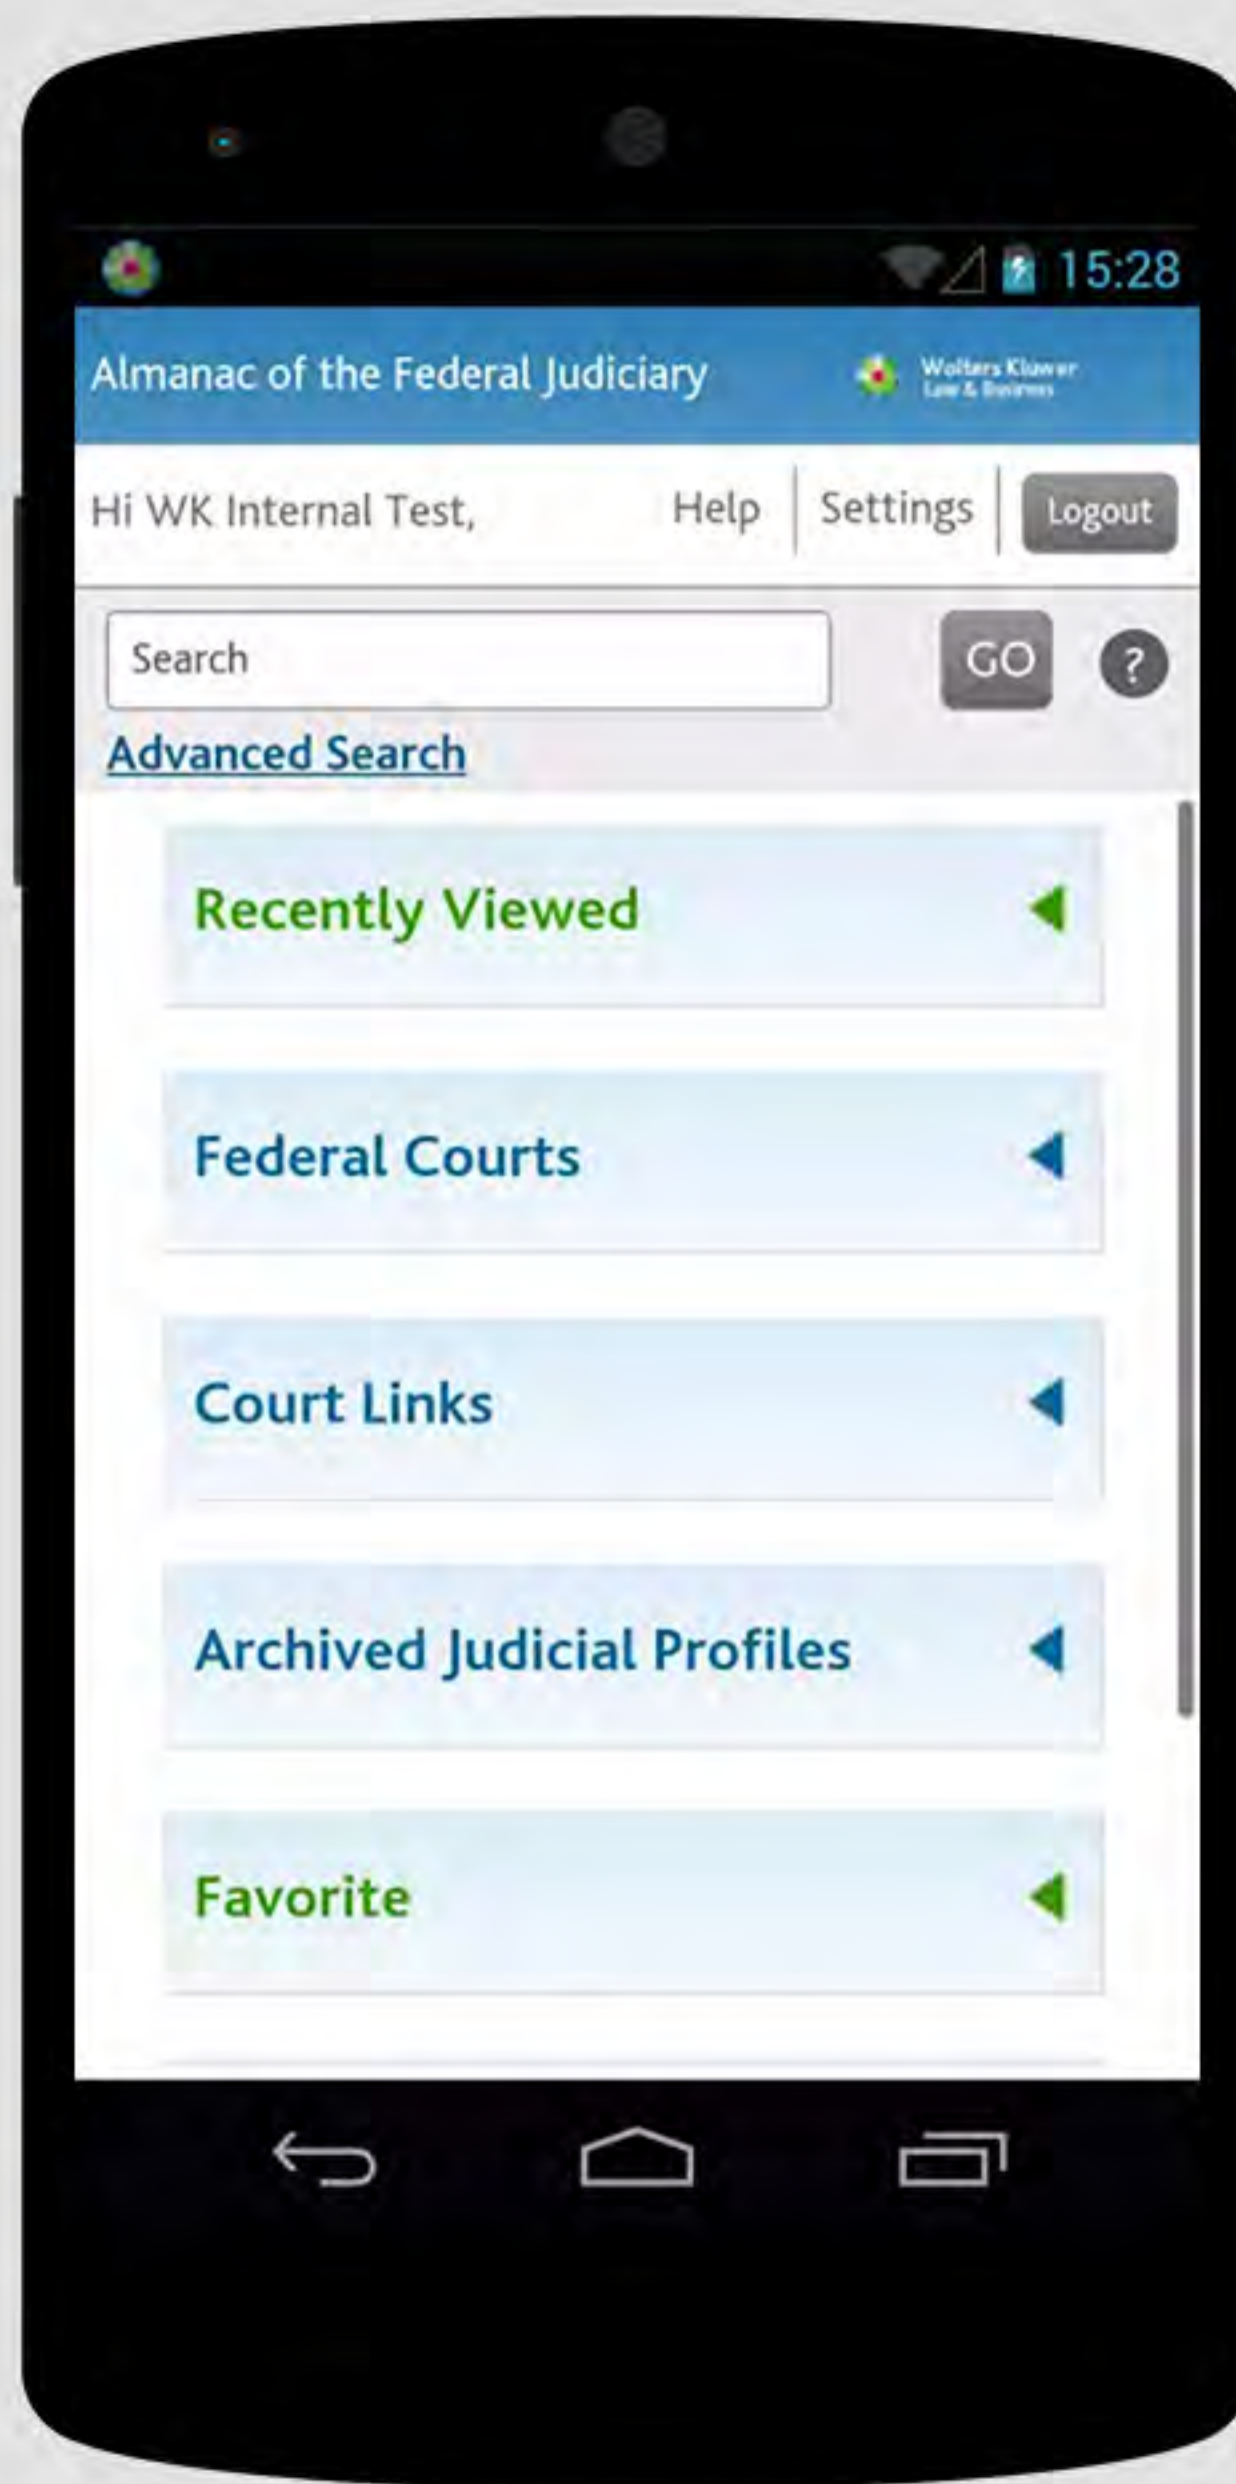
15:28

Almanac of the Federal Judiciary

Wolters Kluwer
Law & Business

Hi WK Internal Test,

Help

Settings

Logout

Search

GO

?

Advanced Search

Recently Viewed

Federal Courts

Court Links

Archived Judicial Profiles

Favorite